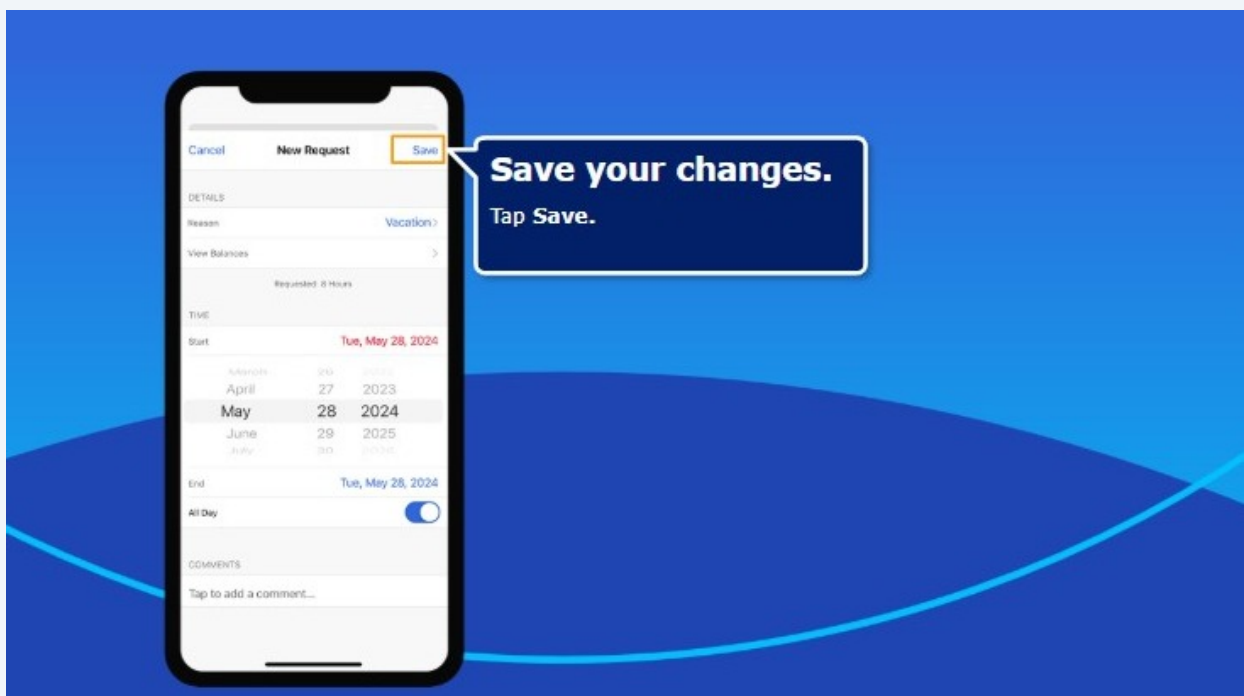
Cancel New Request Save

DETAILS

Reason Vacation

View Balances

Requested 8 Hours

TIME

Start Tue, May 28, 2024

March 26 2022
April 27 2023
May 28 2024
June 29 2025
July 30 2026

End Tue, May 28, 2024

All Day

COMMENTS

Tap to add a comment...

Save your changes.

Tap Save.